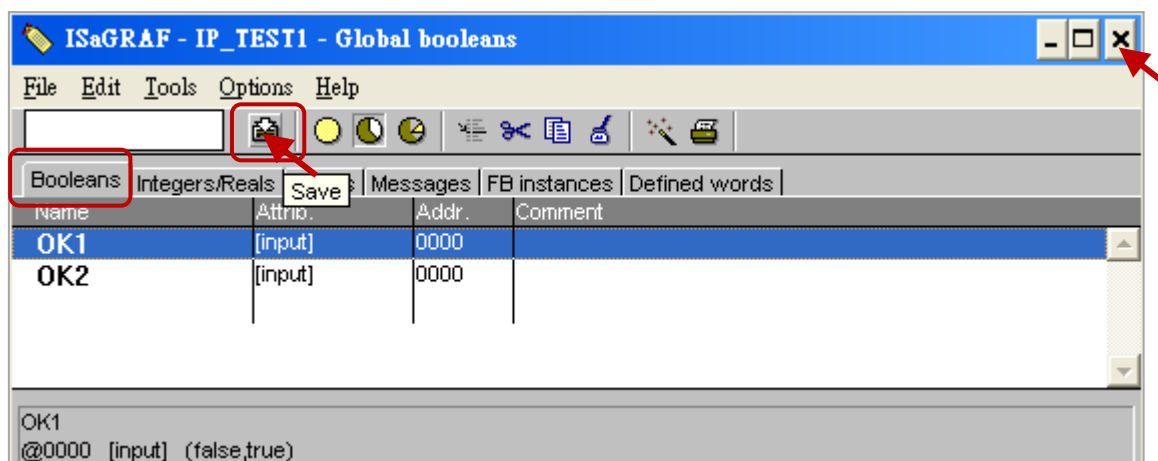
ISaGRAF - IP_TEST1 - Global booleans

File Edit Tools Options Help

Booleans | Integers/Reals | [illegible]s | Messages | FB instances | Defined words

Save

| Name | Attrib. | Addr. | Comment |
|---|---|---|---|
| OK1 | [input] | 0000 | |
| OK2 | [input] | 0000 | |

OK1
@0000 [input] (false,true)